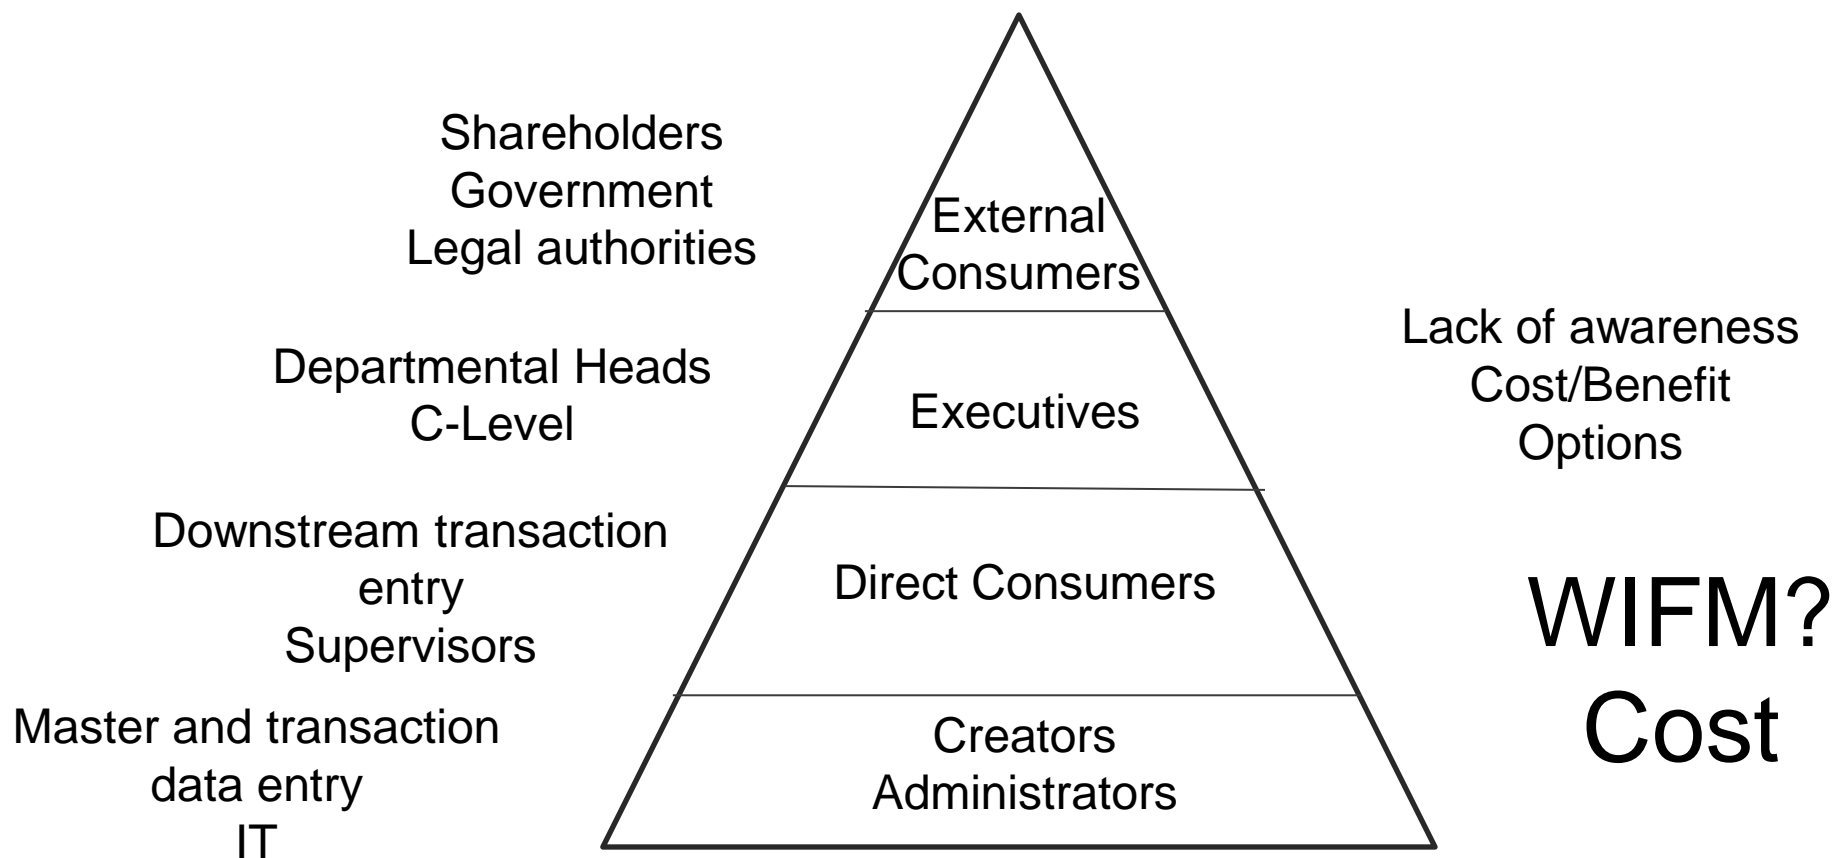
Shareholders
Government
Legal authorities

External
Consumers

Departmental Heads
C-Level

Executives

Downstream transaction entry
Supervisors

Direct Consumers

Master and transaction data entry
IT

Creators
Administrators

Lack of awareness
Cost/Benefit
Options

WIFM?
Cost